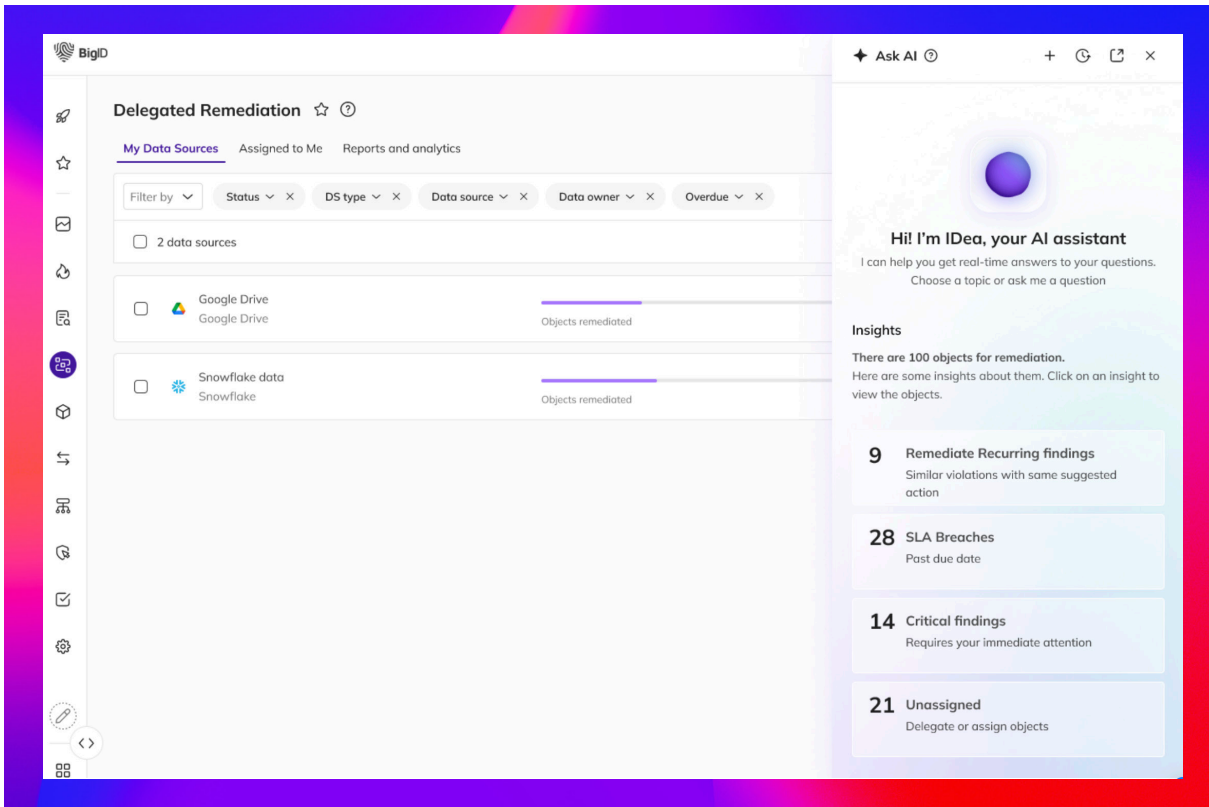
BigID

Delegated Remediation

My Data Sources Assigned to Me Reports and analytics

Filter by Status ✕ DS type ✕ Data source ✕ Data owner ✕ Overdue ✕

2 data sources

Google Drive
Google Drive
Objects remediated

Snowflake data
Snowflake
Objects remediated

Ask AI

Hi! I'm IDea, your AI assistant
I can help you get real-time answers to your questions. Choose a topic or ask me a question

Insights

There are 100 objects for remediation.
Here are some insights about them. Click on an insight to view the objects.

9 Remediate Recurring findings
Similar violations with same suggested action

28 SLA Breaches
Past due date

14 Critical findings
Requires your immediate attention

21 Unassigned
Delegate or assign objects